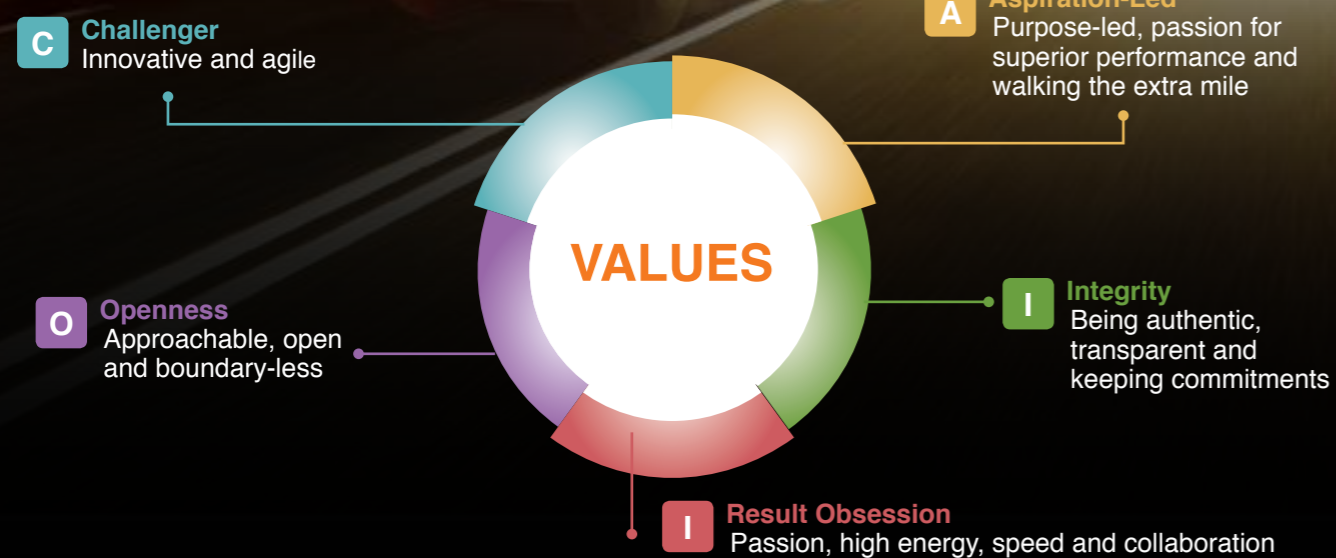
C Challenger
Innovative and agile

A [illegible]
Purpose-led, passion for superior performance and walking the extra mile

VALUES

O Openness
Approachable, open and boundary-less

I Integrity
Being authentic, transparent and keeping commitments

I Result Obsession
Passion, high energy, speed and collaboration